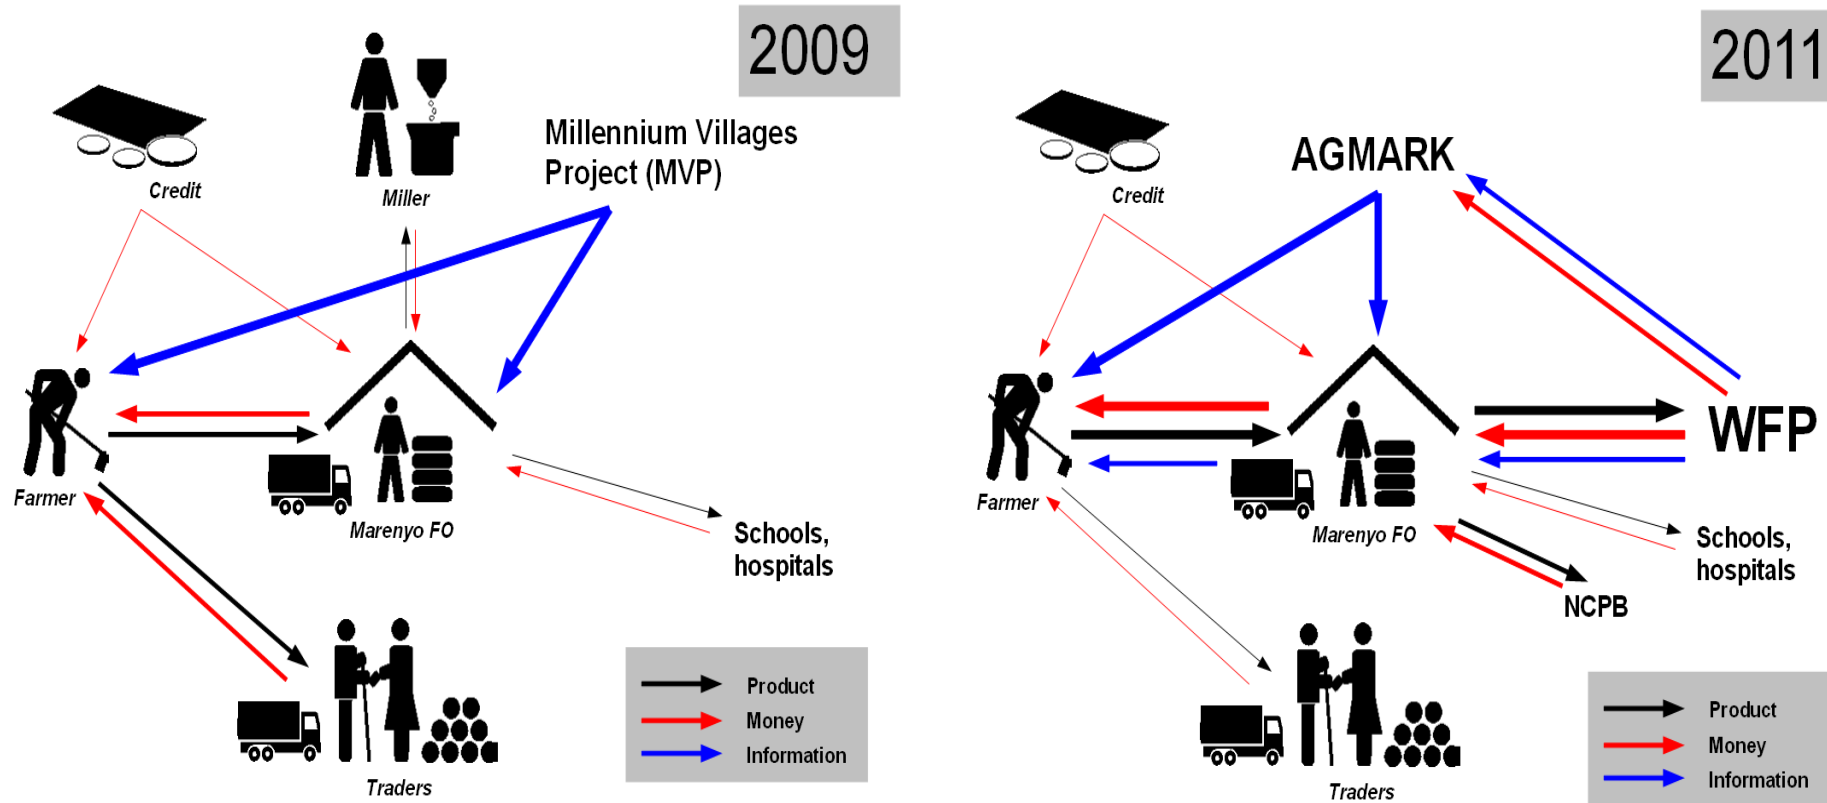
2009

Credit

Miller

Millennium Villages Project (MVP)

Farmer

Marenyo FO

Schools, hospitals

Traders

Product
Money
Information

2011

Credit

AGMARK

Farmer

Marenyo FO

WFP

Schools, hospitals

NCPB

Traders

Product
Money
Information